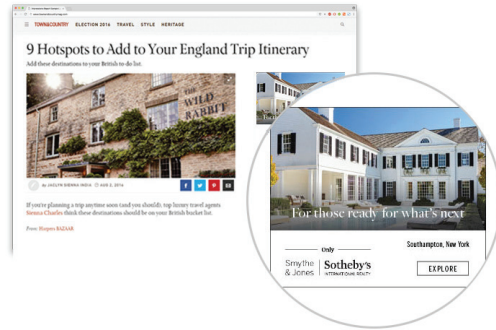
TOWN&COUNTRY ELECTION 2016 TRAVEL STYLE HERITAGE

9 Hotspots to Add to Your England Trip Itinerary

Add these destinations to your British to-do list.

THE WILD RABBIT

By JACLYN SIENNA INDIA | AUG 3, 2016

If you're planning a trip anytime soon (and you should), top luxury travel agents Sienna Charles think these destinations should be on your British bucket list.

From Harpers BAZAAR

For those ready for what's next

Only

Smythe & Jones | Sotheby's INTERNATIONAL REALTY

Southampton, New York

EXPLORE